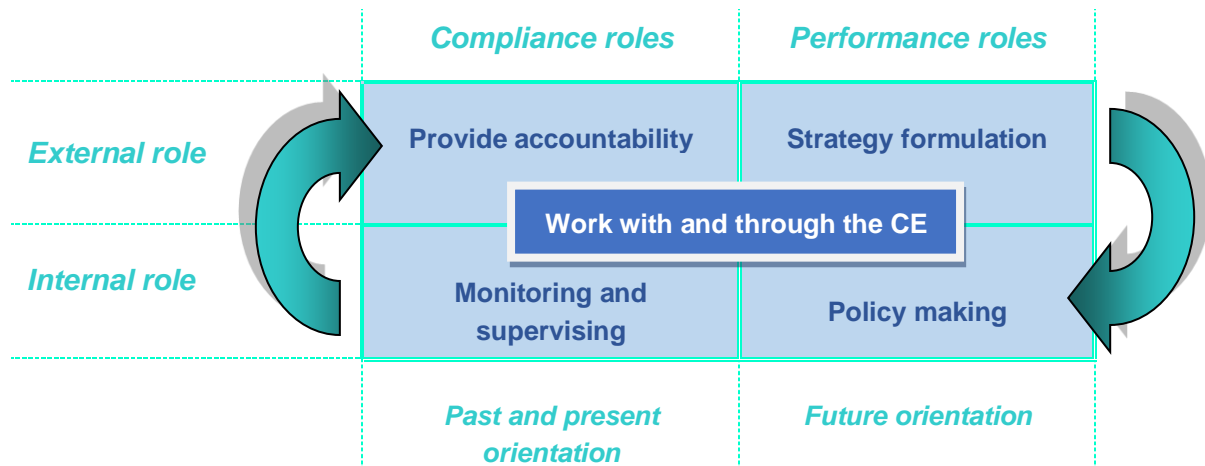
Compliance roles

Performance roles

External role

Internal role

Provide accountability

Strategy formulation

Work with and through the CE

Monitoring and supervising

Policy making

Past and present orientation

Future orientation